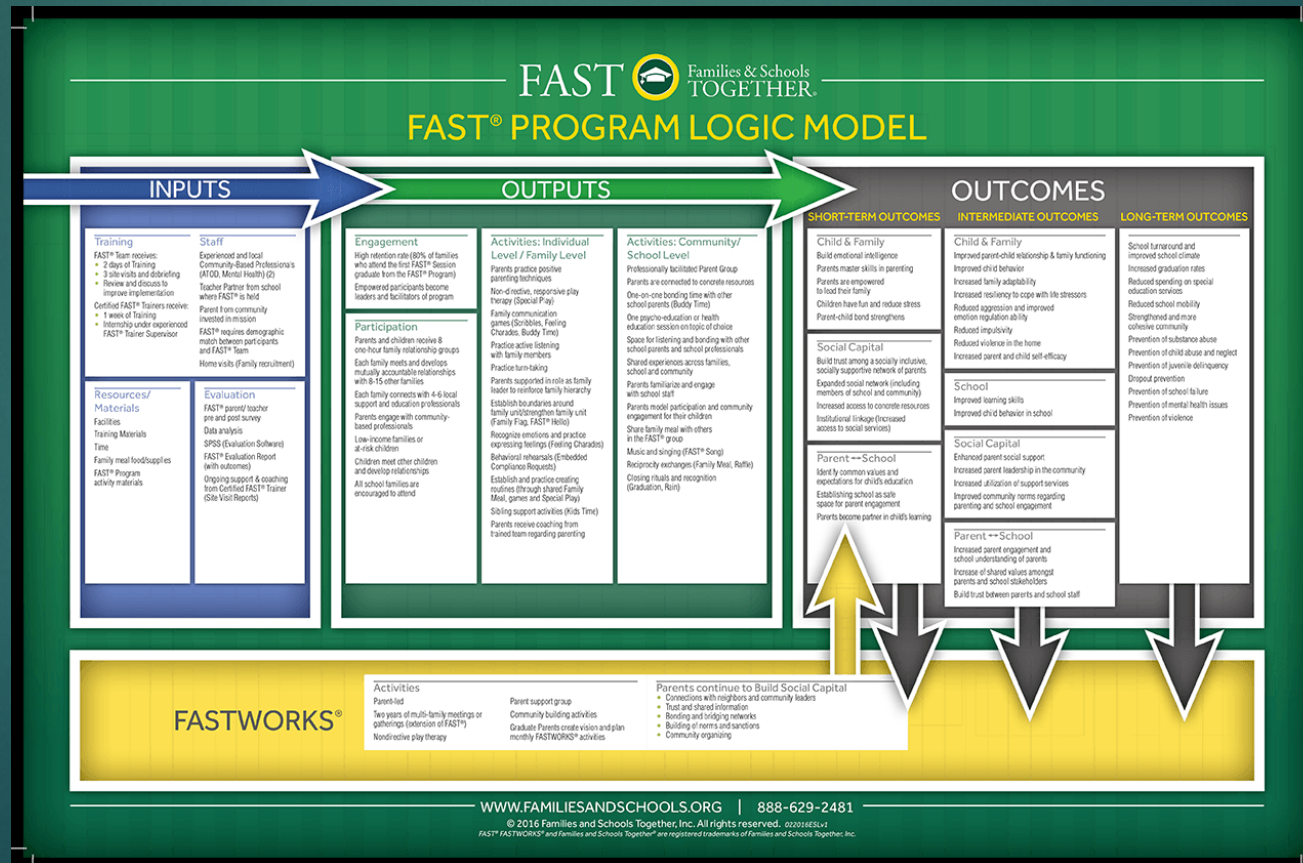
FAST Families & Schools TOGETHER®

FAST® PROGRAM LOGIC MODEL

INPUTS

Training
FAST® Team receives:
• 2 days of Training
• 3 site visits and debriefing
• Review and discuss to improve implementation
Certified FAST® Trainers receive:
• 1 week of Training
• Internship under experienced FAST® Trainer Supervisor

Staff
Experienced and local Community-Based Professionals (ATOD, Mental Health) (2)
Teacher Partner from school where FAST® is held
Parent from community invested in mission
FAST® requires demographic match between participants and FAST® Team
Home visits (Family recruitment)

Resources/ Materials
Facilities
Training Materials
Time
Family meal food/supplies
FAST® Program activity materials

Evaluation
FAST® parent/ teacher pre and post survey
Data analysis
SPSS (Evaluation Software)
FAST® Evaluation Report (with outcomes)
Ongoing support & coaching from Certified FAST® Trainer (Site Visit Reports)

OUTPUTS

Engagement
High retention rate (80% of families who attend the first FAST® Session graduate from the FAST® Program)
Empowered participants become leaders and facilitators of program

Participation
Parents and children receive 8 one-hour family relationship groups
Each family meets and develops mutually accountable relationships with 8-15 other families
Each family connects with 4-6 local support and education professionals
Parents engage with community-based professionals
Low-income families or at-risk children
Children meet other children and develop relationships
All school families are encouraged to attend

Activities: Individual Level / Family Level
Parents practice positive parenting techniques
Non-directive, responsive play therapy (Special Play)
Family communication games (Scribbles, Feeling Charades, Buddy Time)
Practice active listening with family members
Practice turn-taking
Parents supported in role as family leader to reinforce family hierarchy
Establish boundaries around family unit/strengthen family unit (Family Flag, FAST® Hello)
Recognize emotions and practice expressing feelings (Feeling Charades)
Behavioral rehearsals (Embedded Compliance Requests)
Establish and practice creating routines (through shared Family Meal, games and Special Play)
Sibling support activities (Kids Time)
Parents receive coaching from trained team regarding parenting

Activities: Community/ School Level
Professionally facilitated Parent Group
Parents are connected to concrete resources
One-on-one bonding time with other school parents (Buddy Time)
One psycho-education or health education session on topic of choice
Space for listening and bonding with other school parents and school professionals
Shared experiences across families, school and community
Parents familiarize and engage with school staff
Parents model participation and community engagement for their children
Share family meal with others in the FAST® group
Music and singing (FAST® Song)
Reciprocity exchanges (Family Meal, Raffle)
Closing rituals and recognition (Graduation, Rain)

OUTCOMES

SHORT-TERM OUTCOMES

Child & Family
Build emotional intelligence
Parents master skills in parenting
Parents are empowered to lead their family
Children have fun and reduce stress
Parent-child bond strengthens

Social Capital
Build trust among a socially inclusive, socially supportive network of parents
Expanded social network (including members of school and community)
Increased access to concrete resources
Institutional linkage (Increased access to social services)

Parent ↔ School
Identify common values and expectations for child's education
Establishing school as safe space for parent engagement
Parents become partner in child's learning

INTERMEDIATE OUTCOMES

Child & Family
Improved parent-child relationship & family functioning
Improved child behavior
Increased family adaptability
Increased resiliency to cope with life stressors
Reduced aggression and improved emotion regulation ability
Reduced impulsivity
Reduced violence in the home
Increased parent and child self-efficacy

School
Improved learning skills
Improved child behavior in school

Social Capital
Enhanced parent social support
Increased parent leadership in the community
Increased utilization of support services
Improved community norms regarding parenting and school engagement

Parent ↔ School
Increased parent engagement and school understanding of parents
Increase of shared values amongst parents and school stakeholders
Build trust between parents and school staff

LONG-TERM OUTCOMES
School turnaround and improved school climate
Increased graduation rates
Reduced spending on special education services
Reduced school mobility
Strengthened and more cohesive community
Prevention of substance abuse
Prevention of child abuse and neglect
Prevention of juvenile delinquency
Dropout prevention
Prevention of school failure
Prevention of mental health issues
Prevention of violence

FASTWORKS®

Activities
Parent-led
Two years of multi-family meetings or gatherings (extension of FAST®)
Nondirective play therapy
Parent support group
Community building activities
Graduate Parents create vision and plan monthly FASTWORKS® activities

Parents continue to Build Social Capital
• Connections with neighbors and community leaders
• Trust and shared information
• Bonding and bridging networks
• Building of norms and sanctions
• Community organizing

WWW.FAMILIESANDSCHOOLS.ORG | 888-629-2481
© 2016 Families and Schools Together, Inc. All rights reserved. 022016ESLv1
FAST® FASTWORKS® and Families and Schools Together® are registered trademarks of Families and Schools Together, Inc.